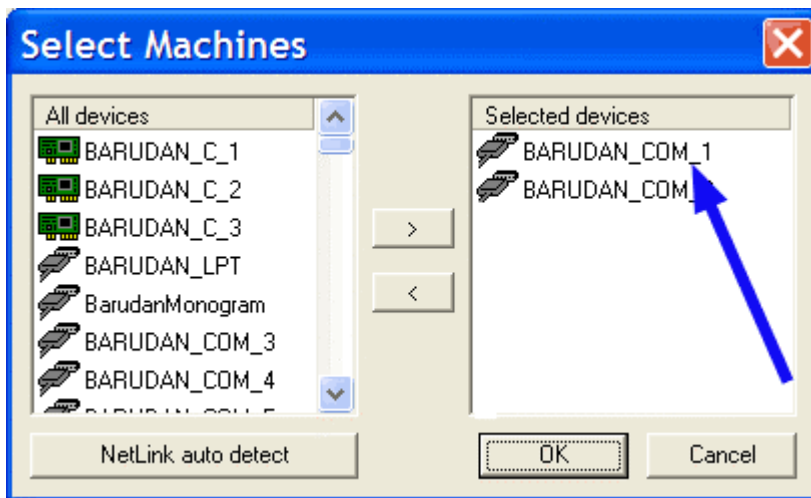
Select Machines

All devices
BARUDAN_C_1
BARUDAN_C_2
BARUDAN_C_3
BARUDAN_LPT
BarudanMonogram
BARUDAN_COM_3
BARUDAN_COM_4
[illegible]

>
<

Selected devices
BARUDAN_COM_1
BARUDAN_COM_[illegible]

NetLink auto detect
OK
Cancel